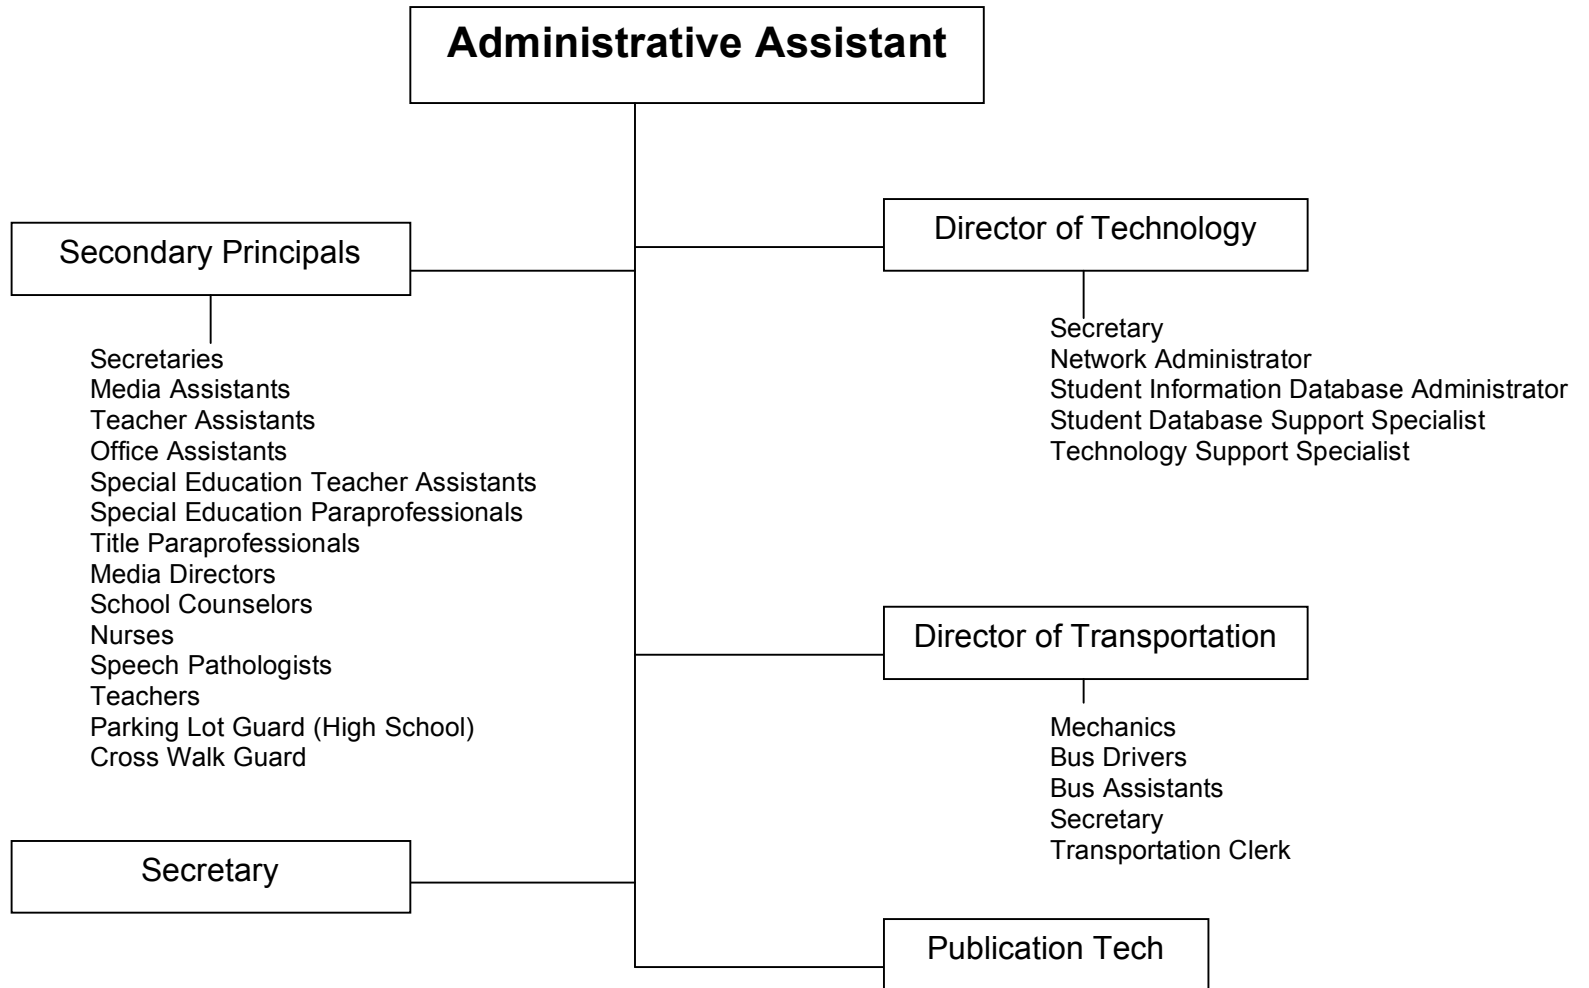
Administrative Assistant

Secondary Principals

Secretaries
Media Assistants
Teacher Assistants
Office Assistants
Special Education Teacher Assistants
Special Education Paraprofessionals
Title Paraprofessionals
Media Directors
School Counselors
Nurses
Speech Pathologists
Teachers
Parking Lot Guard (High School)
Cross Walk Guard

Director of Technology

Secretary
Network Administrator
Student Information Database Administrator
Student Database Support Specialist
Technology Support Specialist

Director of Transportation

Mechanics
Bus Drivers
Bus Assistants
Secretary
Transportation Clerk

Secretary

Publication Tech